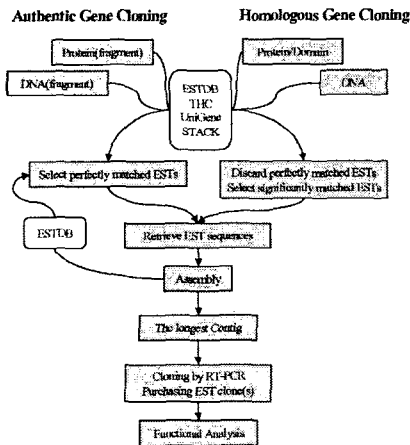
Authentic Gene Cloning

Homologous Gene Cloning

Protein(fragment)

Protein/Domain

DNA(fragment)

ESTDB
THC
UniGene
STACK

DNA

Select perfectly matched ESTs

Discard perfectly matched ESTs
Select significantly matched ESTs

ESTDB

Retrieve EST sequences

Assembly

The longest Contig

Cloning by RT-PCR
Purchasing EST clone(s)

Functional Analysis